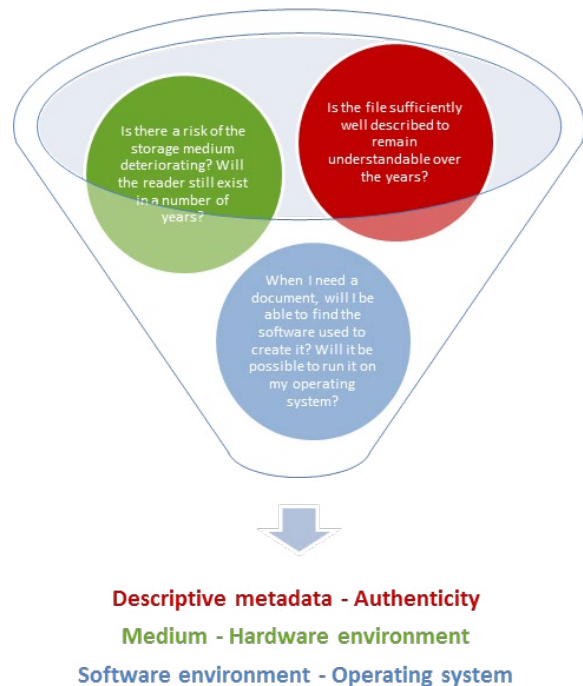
Is there a risk of the storage medium deteriorating? Will the reader still exist in a number of years?

Is the file sufficiently well described to remain understandable over the years?

When I need a document, will I be able to find the software used to create it? Will it be possible to run it on my operating system?

Descriptive metadata - Authenticity

Medium - Hardware environment

Software environment - Operating system